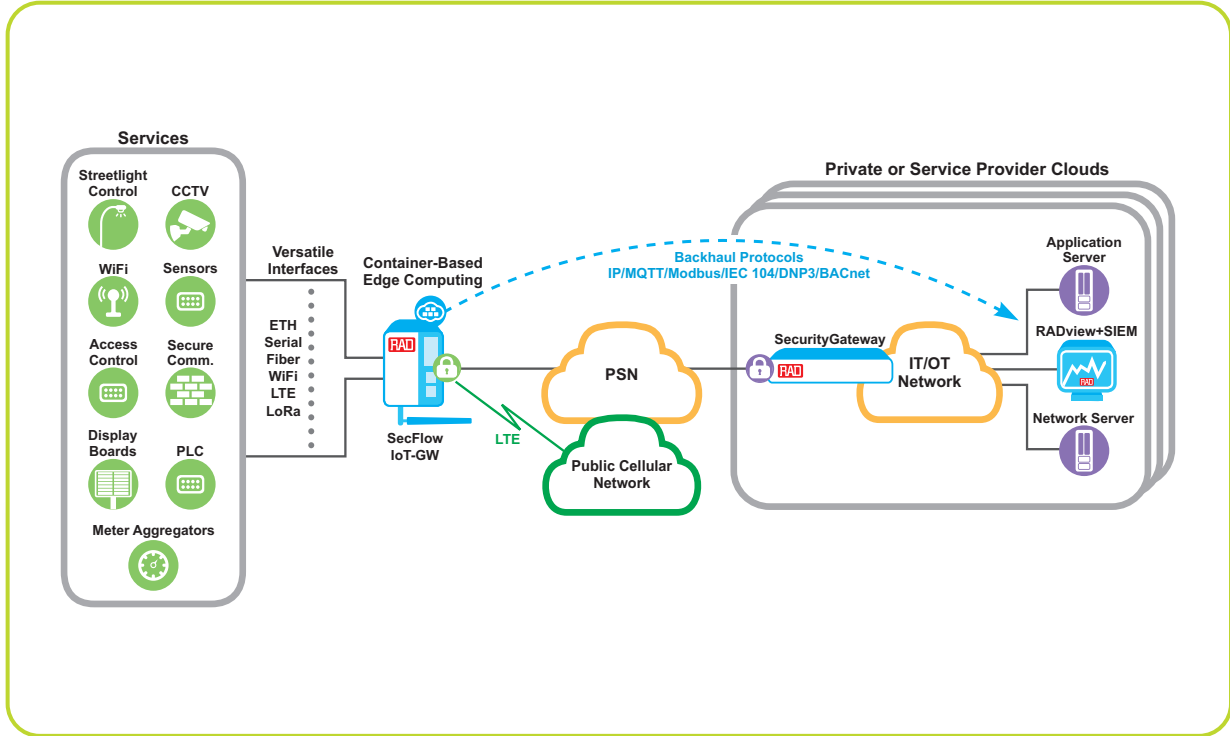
Services

Streetlight Control

CCTV

WiFi

Sensors

Access Control

Secure Comm.

Display Boards

PLC

Meter Aggregators

Versatile Interfaces

ETH
Serial
Fiber
WiFi
LTE
LoRa

Container-Based Edge Computing

RAD

SecFlow IoT-GW

LTE

Backhaul Protocols
IP/MQTT/Modbus/IEC 104/DNP3/BACnet

PSN

Public Cellular Network

Private or Service Provider Clouds

SecurityGateway

RAD

IT/OT Network

Application Server

RADview+SIEM

RAD

Network Server